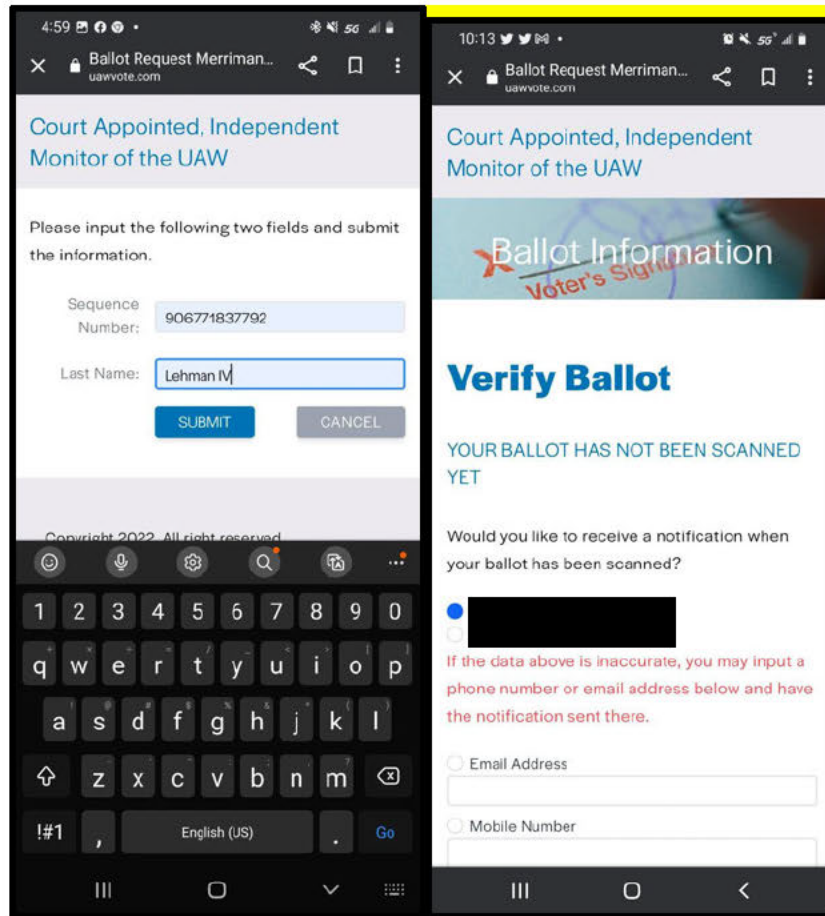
4:59

Ballot Request Merriman...
uawvote.com

Court Appointed, Independent Monitor of the UAW

Please input the following two fields and submit the information.

Sequence Number: 906771837792

Last Name: Lehman IV

SUBMIT CANCEL

Copyright 2022 All right reserved

1 2 3 4 5 6 7 8 9 0
q w e r t y u i o p
a s d f g h j k l
z x c v b n m
!#1 , English (US) . Go

10:13

Ballot Request Merriman...
uawvote.com

Court Appointed, Independent Monitor of the UAW

Ballot Information
Voter's Sign

Verify Ballot

YOUR BALLOT HAS NOT BEEN SCANNED YET

Would you like to receive a notification when your ballot has been scanned?

If the data above is inaccurate, you may input a phone number or email address below and have the notification sent there.

Email Address

Mobile Number